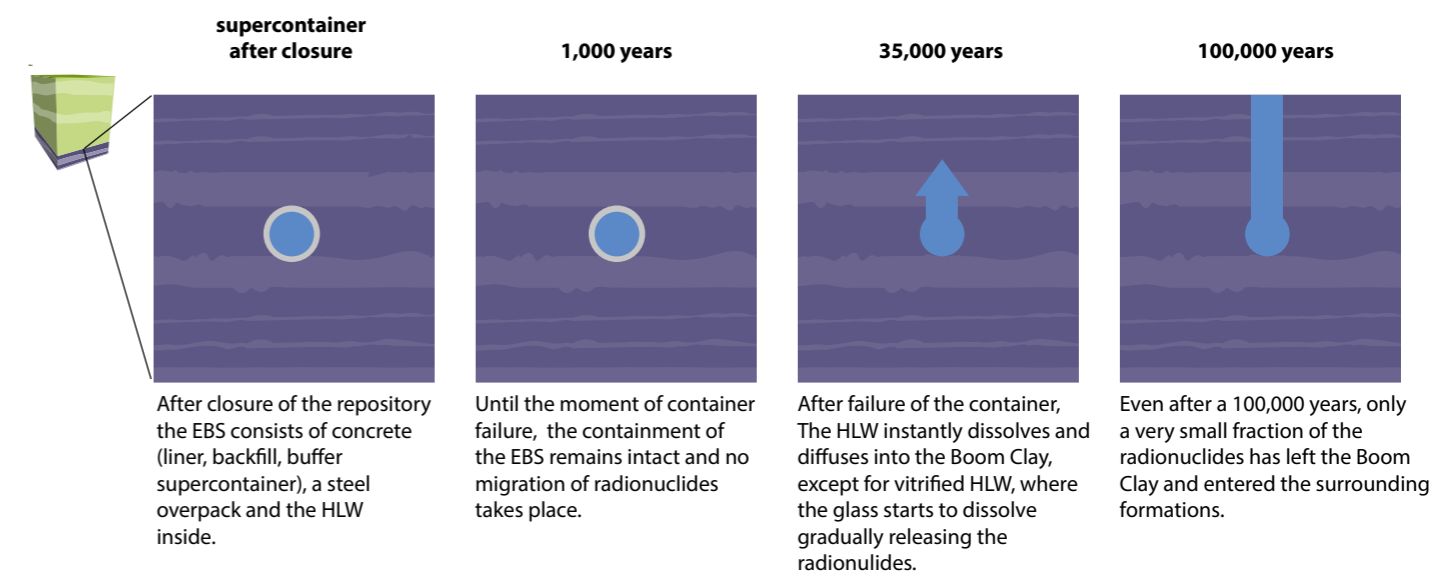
supercontainer after closure

1,000 years

35,000 years

100,000 years

After closure of the repository the EBS consists of concrete (liner, backfill, buffer supercontainer), a steel overpack and the HLW inside.

Until the moment of container failure,  the containment of the EBS remains intact and no migration of radionuclides takes place.

After failure of the container, The HLW instantly dissolves and diffuses into the Boom Clay, except for vitrified HLW, where the glass starts to dissolve gradually releasing the radionulides.

Even after a 100,000 years, only a very small fraction of the radionuclides has left the Boom Clay and entered the surrounding formations.